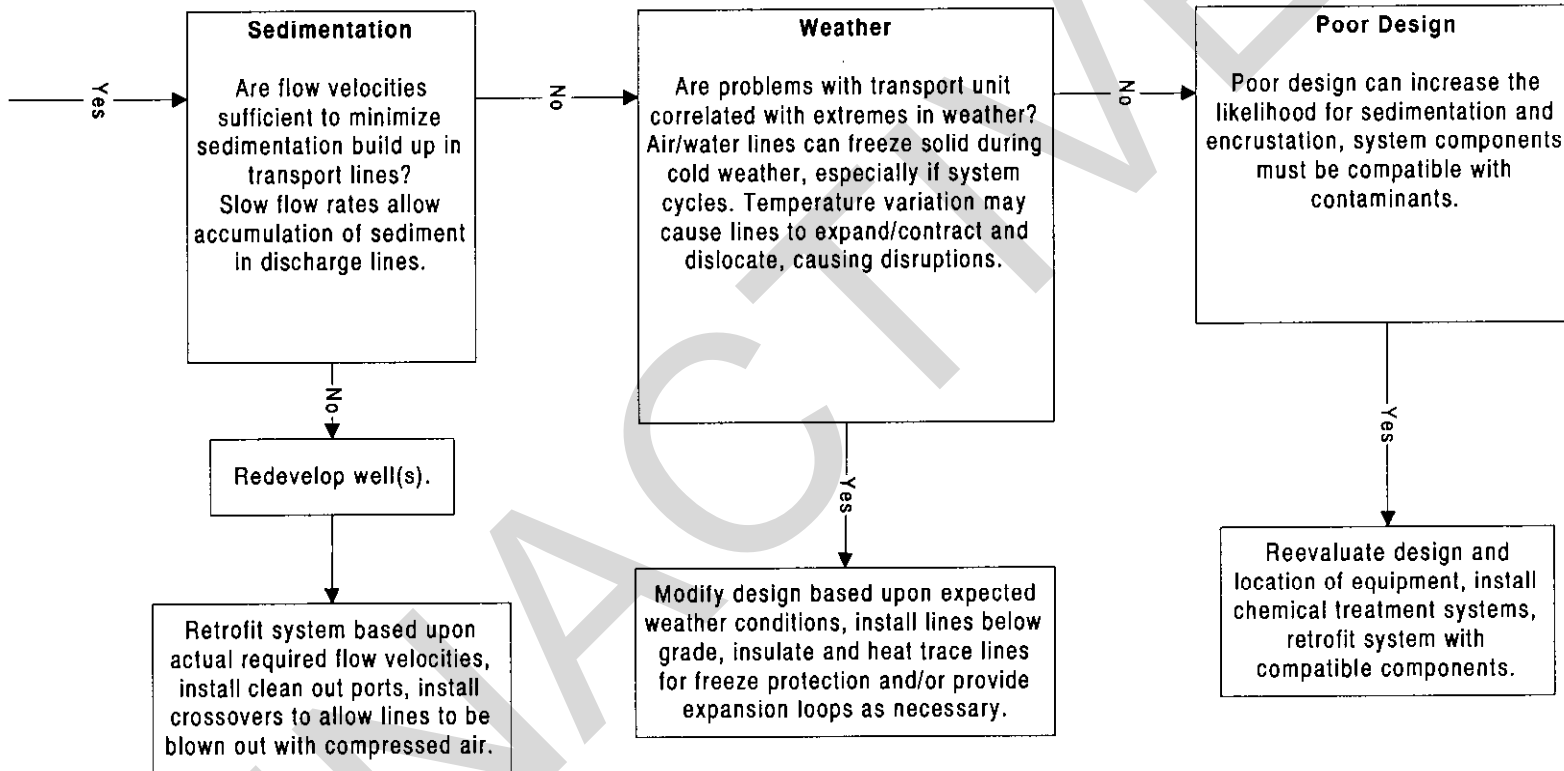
Yes

Sedimentation

Are flow velocities sufficient to minimize sedimentation build up in transport lines? Slow flow rates allow accumulation of sediment in discharge lines.

No

Redevelop well(s).

Retrofit system based upon actual required flow velocities, install clean out ports, install crossovers to allow lines to be blown out with compressed air.

No

Weather

Are problems with transport unit correlated with extremes in weather? Air/water lines can freeze solid during cold weather, especially if system cycles. Temperature variation may cause lines to expand/contract and dislocate, causing disruptions.

Yes

Modify design based upon expected weather conditions, install lines below grade, insulate and heat trace lines for freeze protection and/or provide expansion loops as necessary.

No

Poor Design

Poor design can increase the likelihood for sedimentation and encrustation, system components must be compatible with contaminants.

Yes

Reevaluate design and location of equipment, install chemical treatment systems, retrofit system with compatible components.

INACTIVE